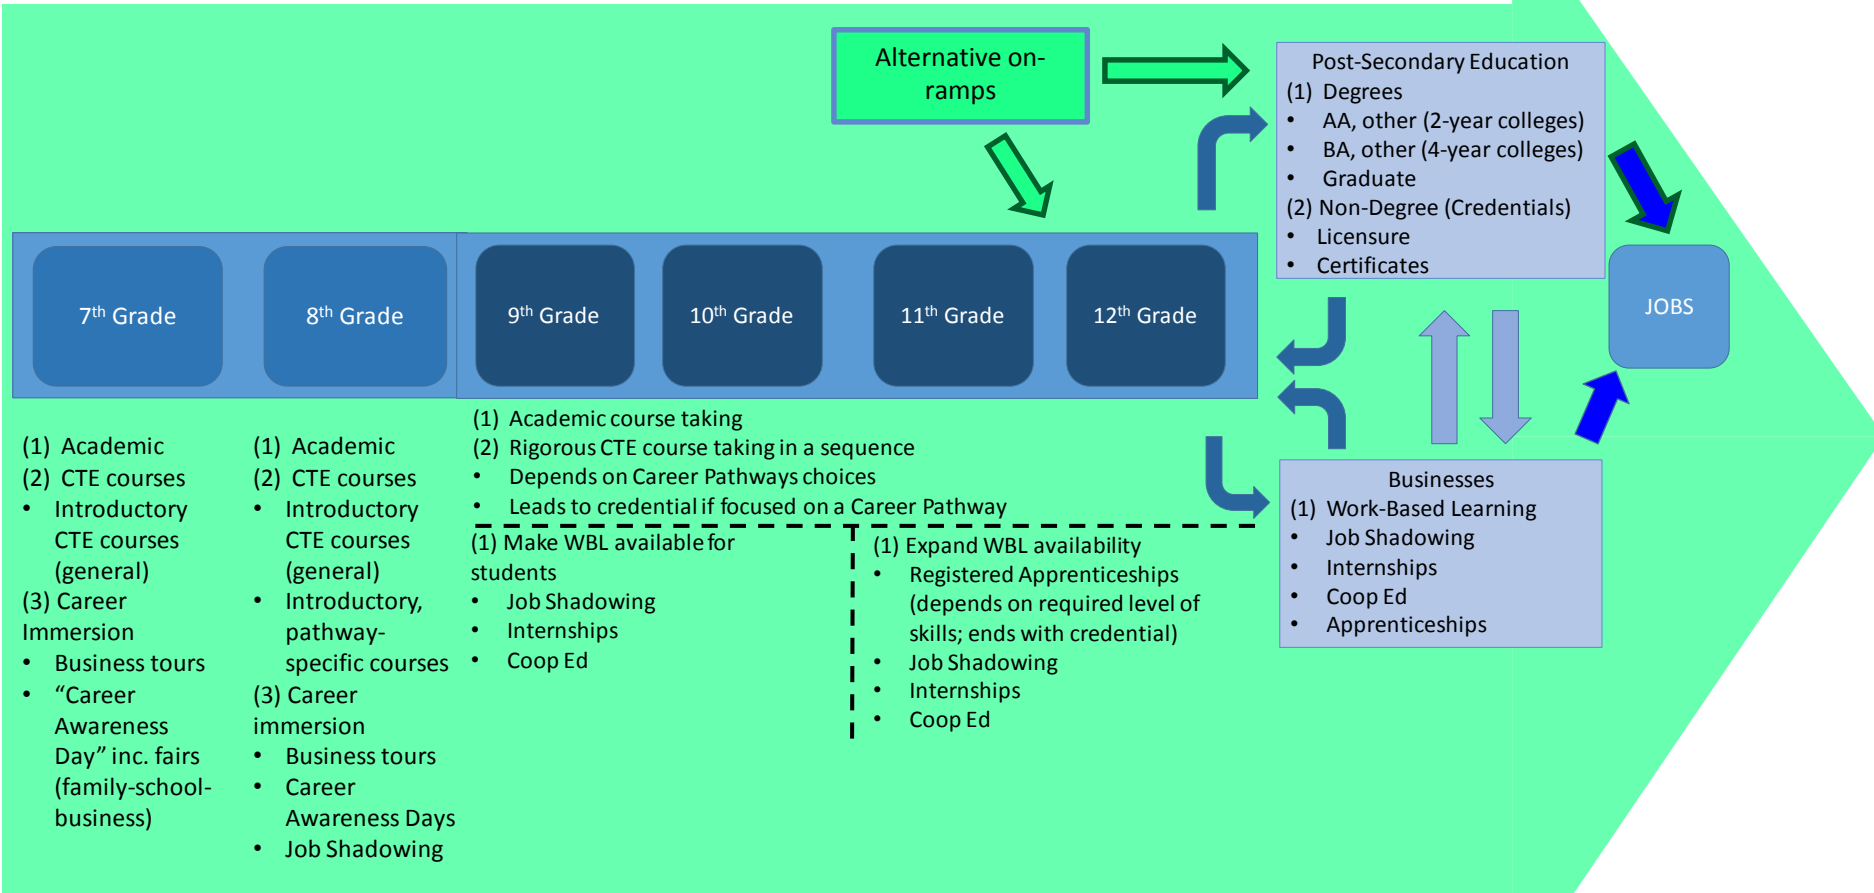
Alternative on-ramps

Post-Secondary Education
(1) Degrees
• AA, other (2-year colleges)
• BA, other (4-year colleges)
• Graduate
(2) Non-Degree (Credentials)
• Licensure
• Certificates

JOBS

7$^{th}$ Grade

8$^{th}$ Grade

9$^{th}$ Grade

10$^{th}$ Grade

11$^{th}$ Grade

12$^{th}$ Grade

(1) Academic
(2) CTE courses
• Introductory CTE courses (general)
(3) Career Immersion
• Business tours
• "Career Awareness Day" inc. fairs (family-school-business)

(1) Academic
(2) CTE courses
• Introductory CTE courses (general)
• Introductory, pathway-specific courses
(3) Career immersion
• Business tours
• Career Awareness Days
• Job Shadowing

(1) Academic course taking
(2) Rigorous CTE course taking in a sequence
• Depends on Career Pathways choices
• Leads to credential if focused on a Career Pathway

(1) Make WBL available for students
• Job Shadowing
• Internships
• Coop Ed

(1) Expand WBL availability
• Registered Apprenticeships (depends on required level of skills; ends with credential)
• Job Shadowing
• Internships
• Coop Ed

Businesses
(1) Work-Based Learning
• Job Shadowing
• Internships
• Coop Ed
• Apprenticeships